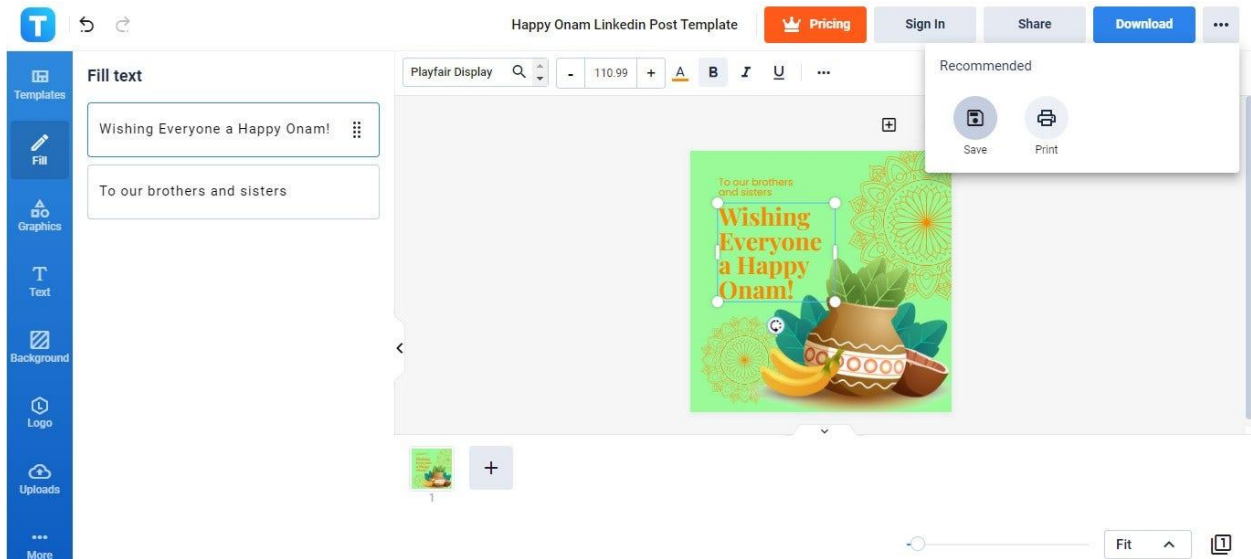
T

Happy Onam Linkedin Post Template

Pricing

Sign In

Share

Download

•••

Templates

Fill

Graphics

Text

Background

Logo

Uploads

More

Fill text

Wishing Everyone a Happy Onam!

To our brothers and sisters

Playfair Display

-

110.99

+

A

B

I

U

•••

Recommended

Save

Print

To our brothers and sisters

Wishing Everyone a Happy Onam!

1

+

Fit